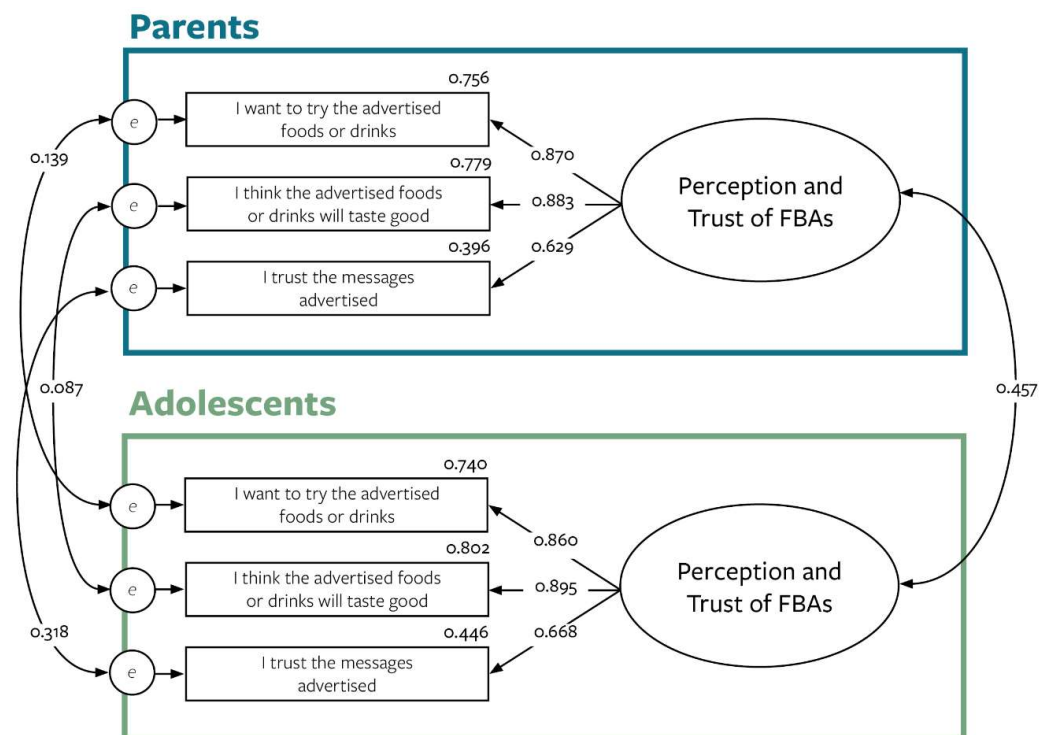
Parents

0.756
I want to try the advertised foods or drinks

0.779
I think the advertised foods or drinks will taste good

0.396
I trust the messages advertised

0.870
0.883
0.629

Perception and Trust of FBAs

e
e
e

0.139

0.087

0.457

Adolescents

0.740
I want to try the advertised foods or drinks

0.802
I think the advertised foods or drinks will taste good

0.446
I trust the messages advertised

0.860
0.895
0.668

Perception and Trust of FBAs

e
e
e

0.318